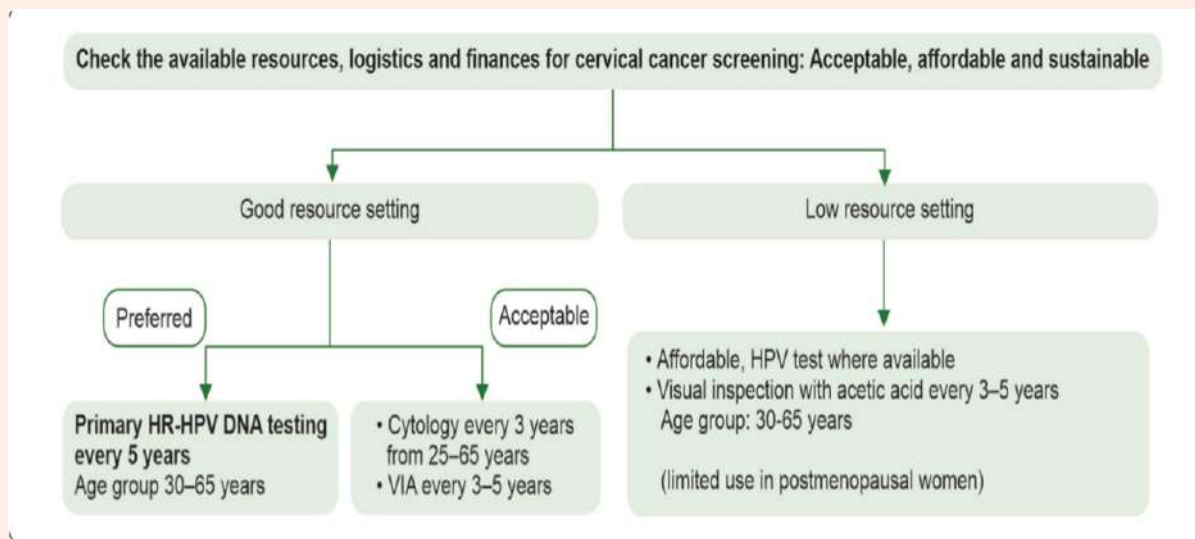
Check the available resources, logistics and finances for cervical cancer screening: Acceptable, affordable and sustainable

Good resource setting

Low resource setting

Preferred

Acceptable

**Primary HR-HPV DNA testing every 5 years**
Age group 30–65 years

• Cytology every 3 years from 25–65 years
• VIA every 3–5 years

• Affordable, HPV test where available
• Visual inspection with acetic acid every 3–5 years
Age group: 30-65 years

(limited use in postmenopausal women)